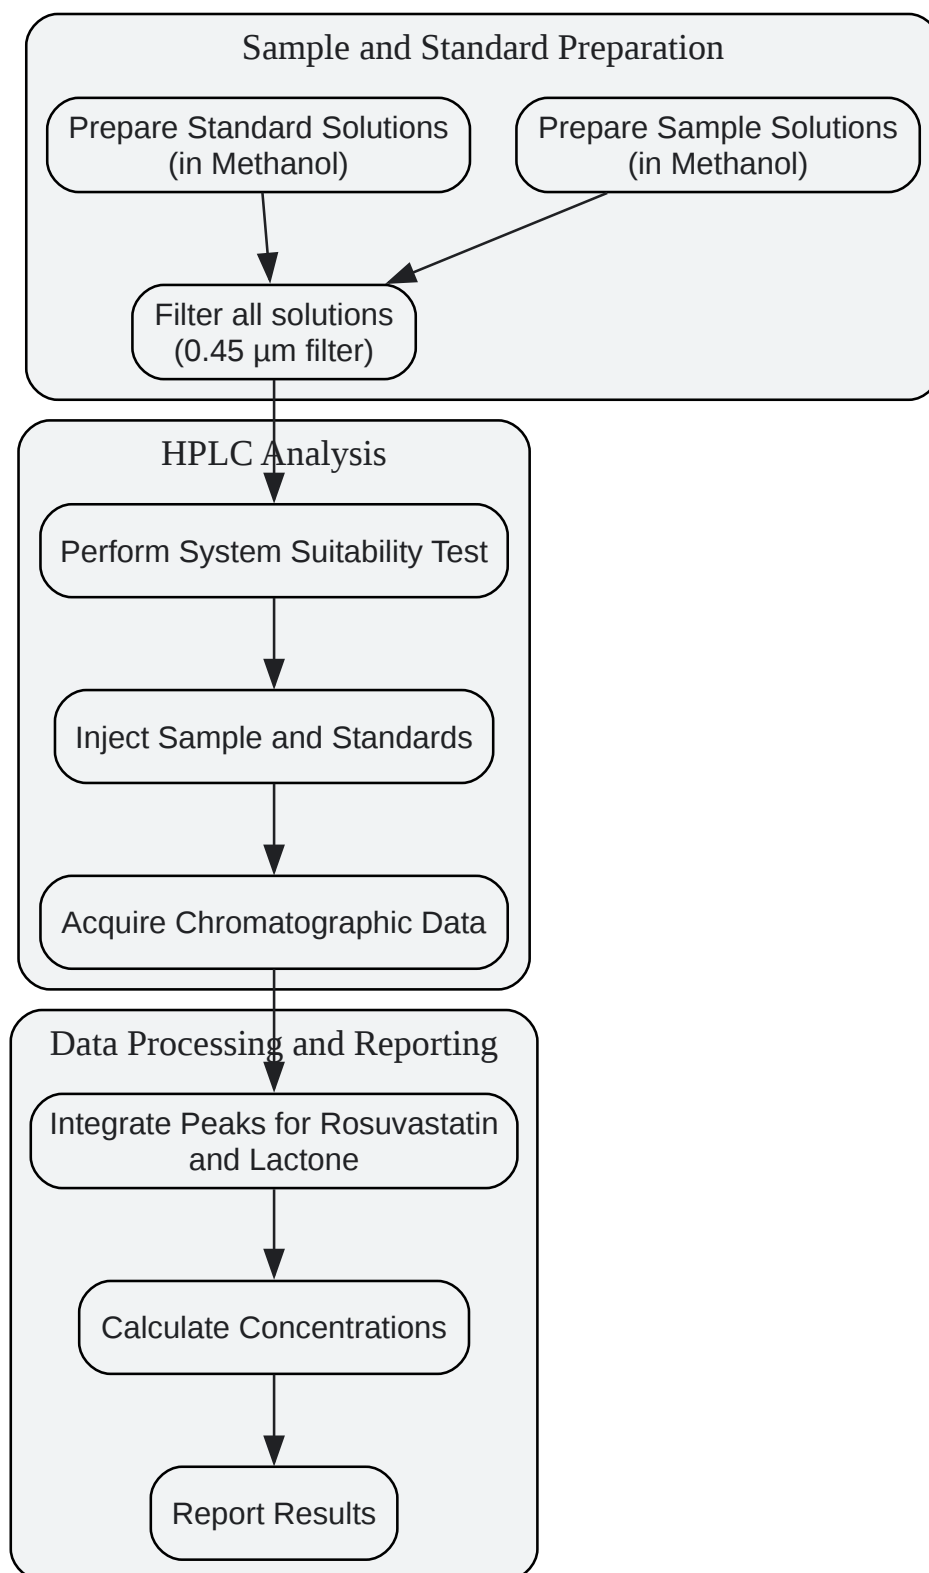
Sample and Standard Preparation

Prepare Standard Solutions (in Methanol)

Prepare Sample Solutions (in Methanol)

Filter all solutions (0.45 µm filter)

HPLC Analysis

Perform System Suitability Test

Inject Sample and Standards

Acquire Chromatographic Data

Data Processing and Reporting

Integrate Peaks for Rosuvastatin and Lactone

Calculate Concentrations

Report Results